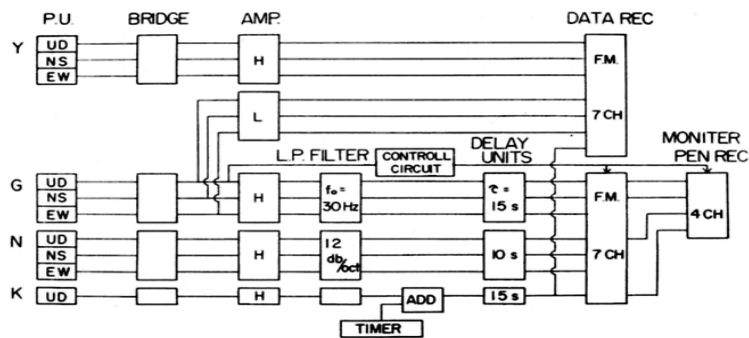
P.U.
BRIDGE
AMP.
DATA REC

Y
UD
NS
EW
H
F.M.
L
7 CH

MONITER PEN REC
L.P. FILTER
CONTROLL CIRCUIT
DELAY UNITS

G
UD
NS
EW
H
$f_0 = 30 Hz$
$\tau = 15 s$
F.M.
4 CH

N
UD
NS
EW
H
12 db/oct
10 s
7 CH

K
UD
H
ADD
15 s
TIMER